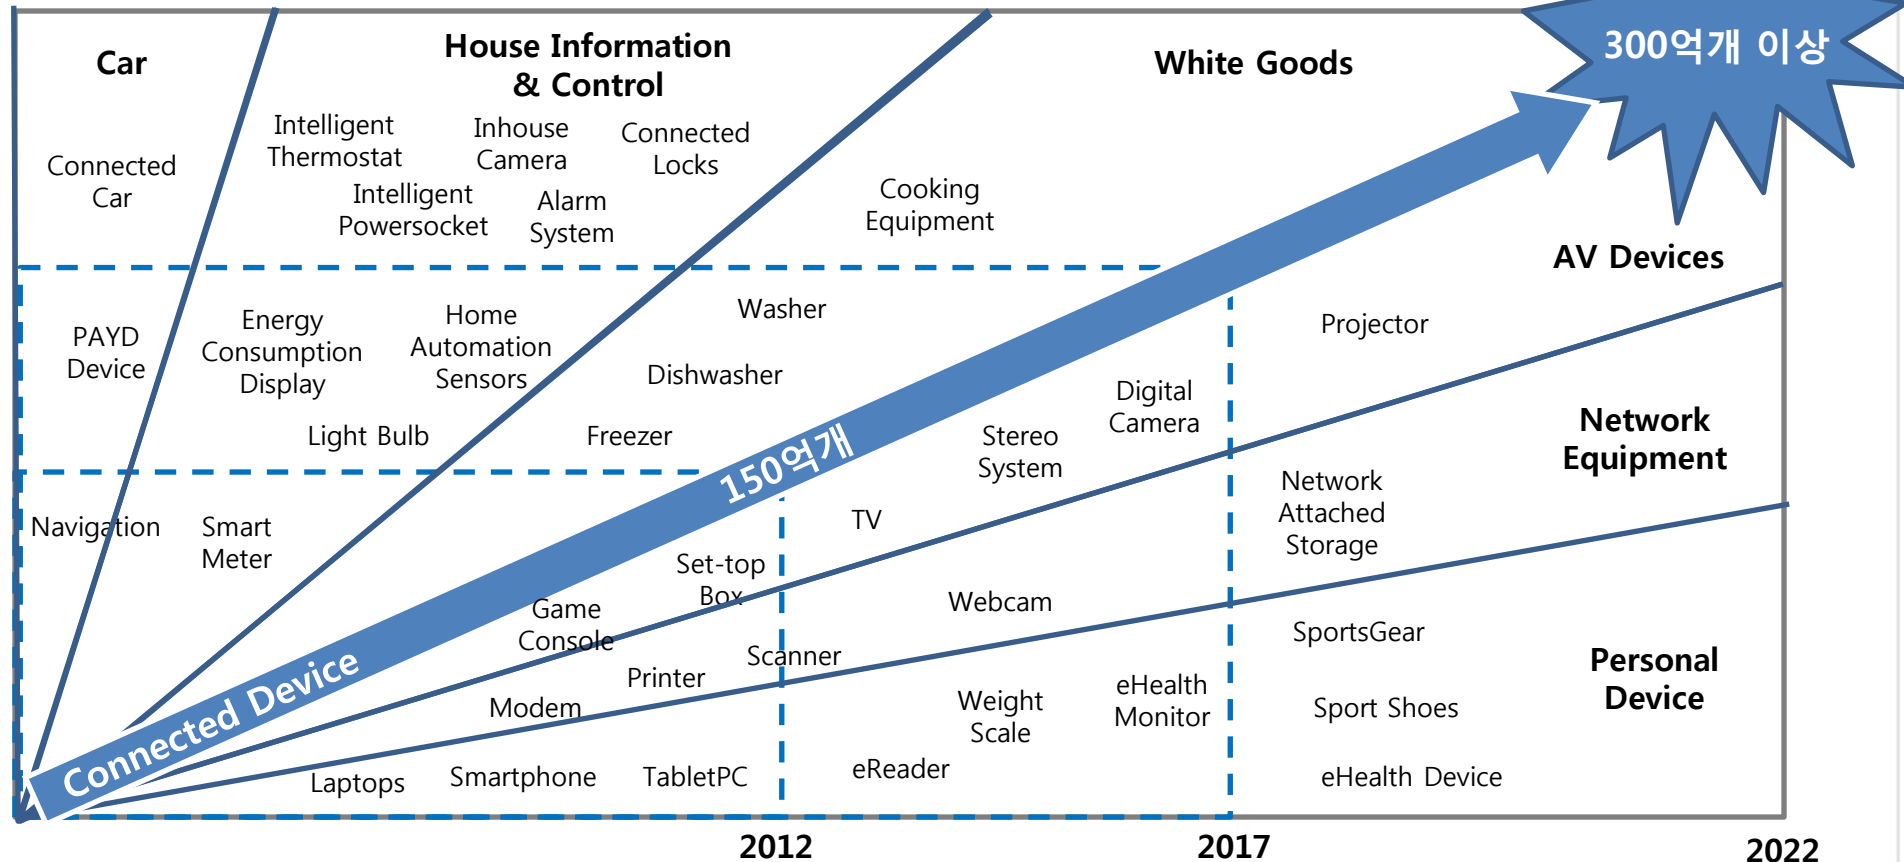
Car

House Information & Control

White Goods

300억개 이상

Connected Car

Intelligent Thermostat

Inhouse Camera

Connected Locks

Intelligent Powersocket

Alarm System

Cooking Equipment

AV Devices

PAYD Device

Energy Consumption Display

Home Automation Sensors

Washer

Projector

Dishwasher

Digital Camera

Light Bulb

Freezer

Stereo System

Network Equipment

150억개

Network Attached Storage

Navigation

Smart Meter

TV

Set-top Box

Webcam

Game Console

SportsGear

Personal Device

Scanner

Printer

Connected Device

Modem

Weight Scale

eHealth Monitor

Sport Shoes

Laptops

Smartphone

TabletPC

eReader

eHealth Device

2012

2017

2022